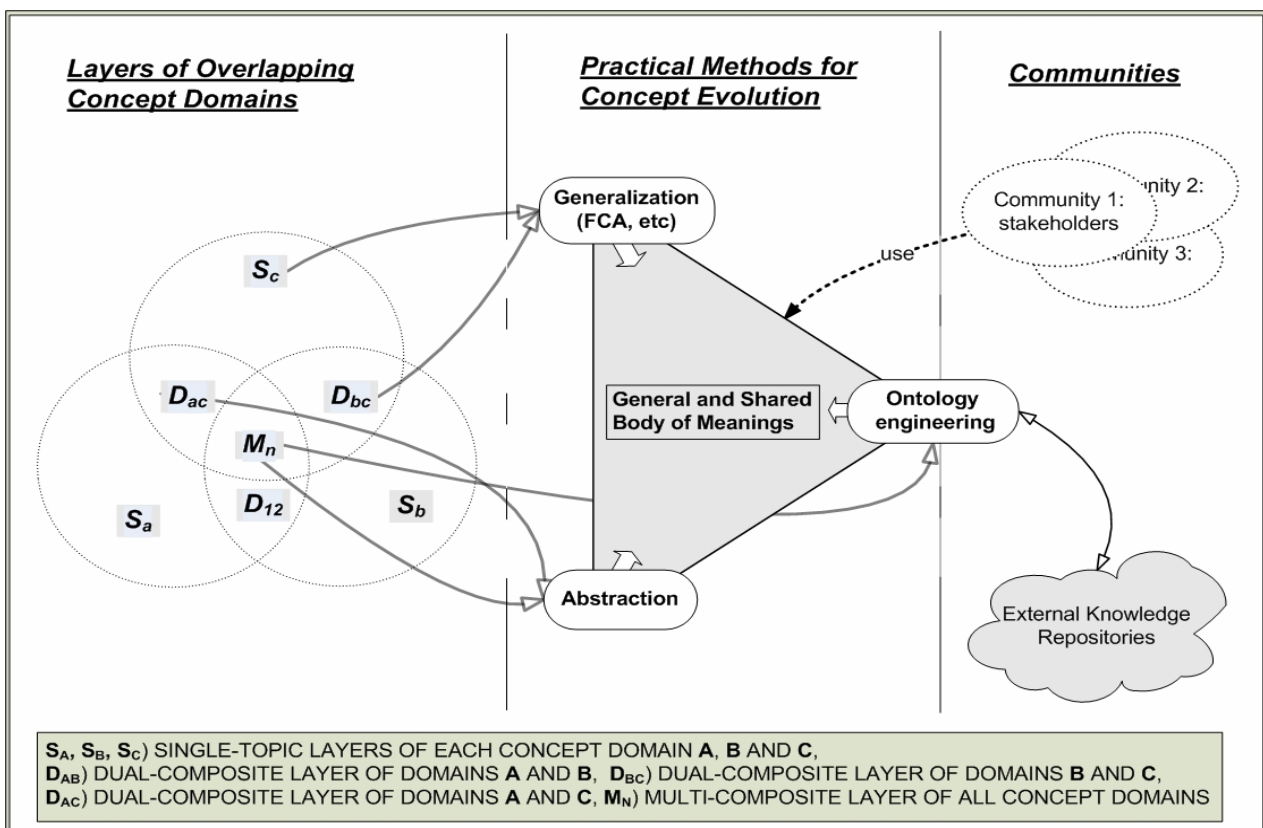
Layers of Overlapping Concept Domains

Practical Methods for Concept Evolution

Communities

Generalization (FCA, etc)

Community 1: stakeholders

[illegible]unity 2:

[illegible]unity 3:

use

$S_c$

$D_{ac}$

$D_{bc}$

$M_n$

$D_{12}$

$S_a$

$S_b$

General and Shared Body of Meanings

Ontology engineering

Abstraction

External Knowledge Repositories

$S_A$, $S_B$, $S_C$) SINGLE-TOPIC LAYERS OF EACH CONCEPT DOMAIN A, B AND C,
$D_{AB}$) DUAL-COMPOSITE LAYER OF DOMAINS A AND B, $D_{BC}$) DUAL-COMPOSITE LAYER OF DOMAINS B AND C,
$D_{AC}$) DUAL-COMPOSITE LAYER OF DOMAINS A AND C, $M_N$) MULTI-COMPOSITE LAYER OF ALL CONCEPT DOMAINS